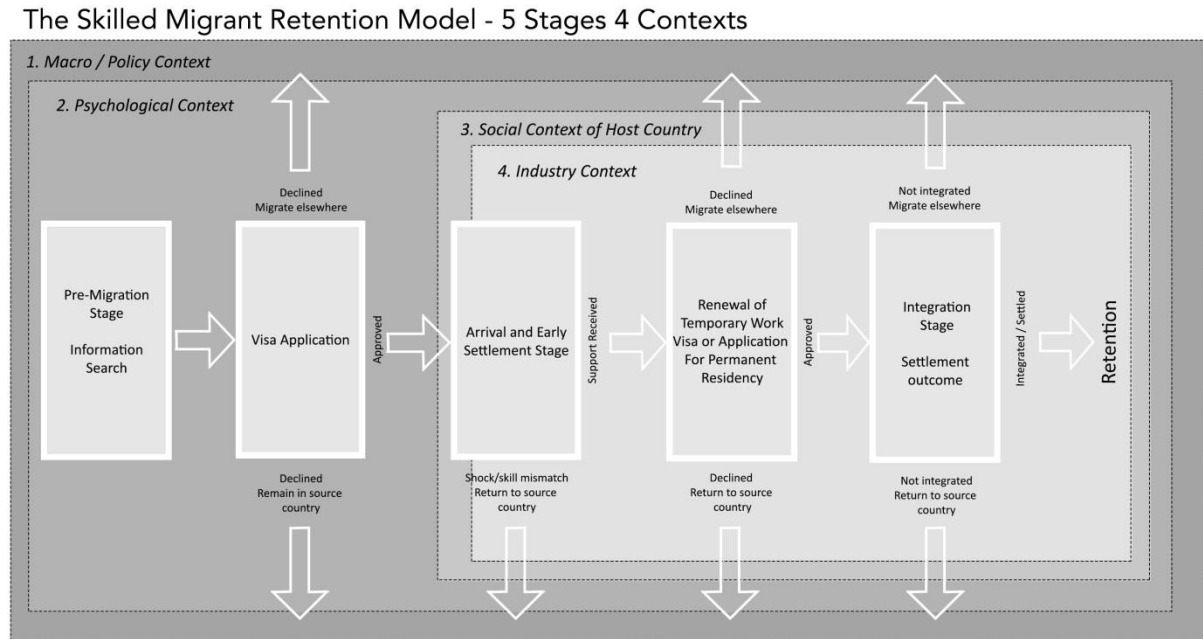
The Skilled Migrant Retention Model - 5 Stages 4 Contexts

1. Macro / Policy Context

2. Psychological Context

3. Social Context of Host Country

4. Industry Context

Declined
Migrate elsewhere

Declined
Migrate elsewhere

Not integrated
Migrate elsewhere

Pre-Migration Stage

Information Search

Visa Application

Approved

Arrival and Early Settlement Stage

Support Received

Renewal of Temporary Work Visa or Application For Permanent Residency

Approved

Integration Stage

Settlement outcome

Integrated / Settled

Retention

Declined
Remain in source country

Shock/skill mismatch
Return to source country

Declined
Return to source country

Not integrated
Return to source country